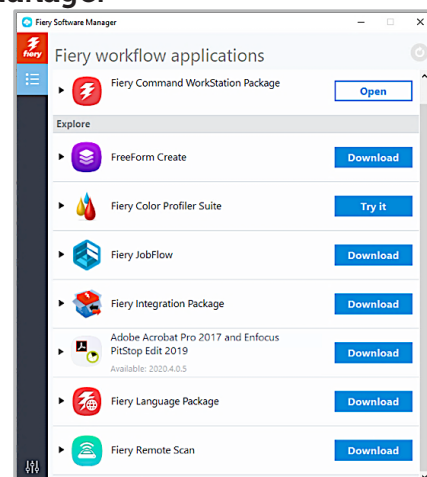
ackage:

Fiery Software Manager

Fiery

Fiery workflow applications

Fiery Command WorkStation Package
Open

Explore

FreeForm Create
Download

Fiery Color Profiler Suite
Try it

Fiery JobFlow
Download

Fiery Integration Package
Download

Adobe Acrobat Pro 2017 and Enfocus PitStop Edit 2019
Available: 2020.4.0.5
Download

Fiery Language Package
Download

Fiery Remote Scan
Download